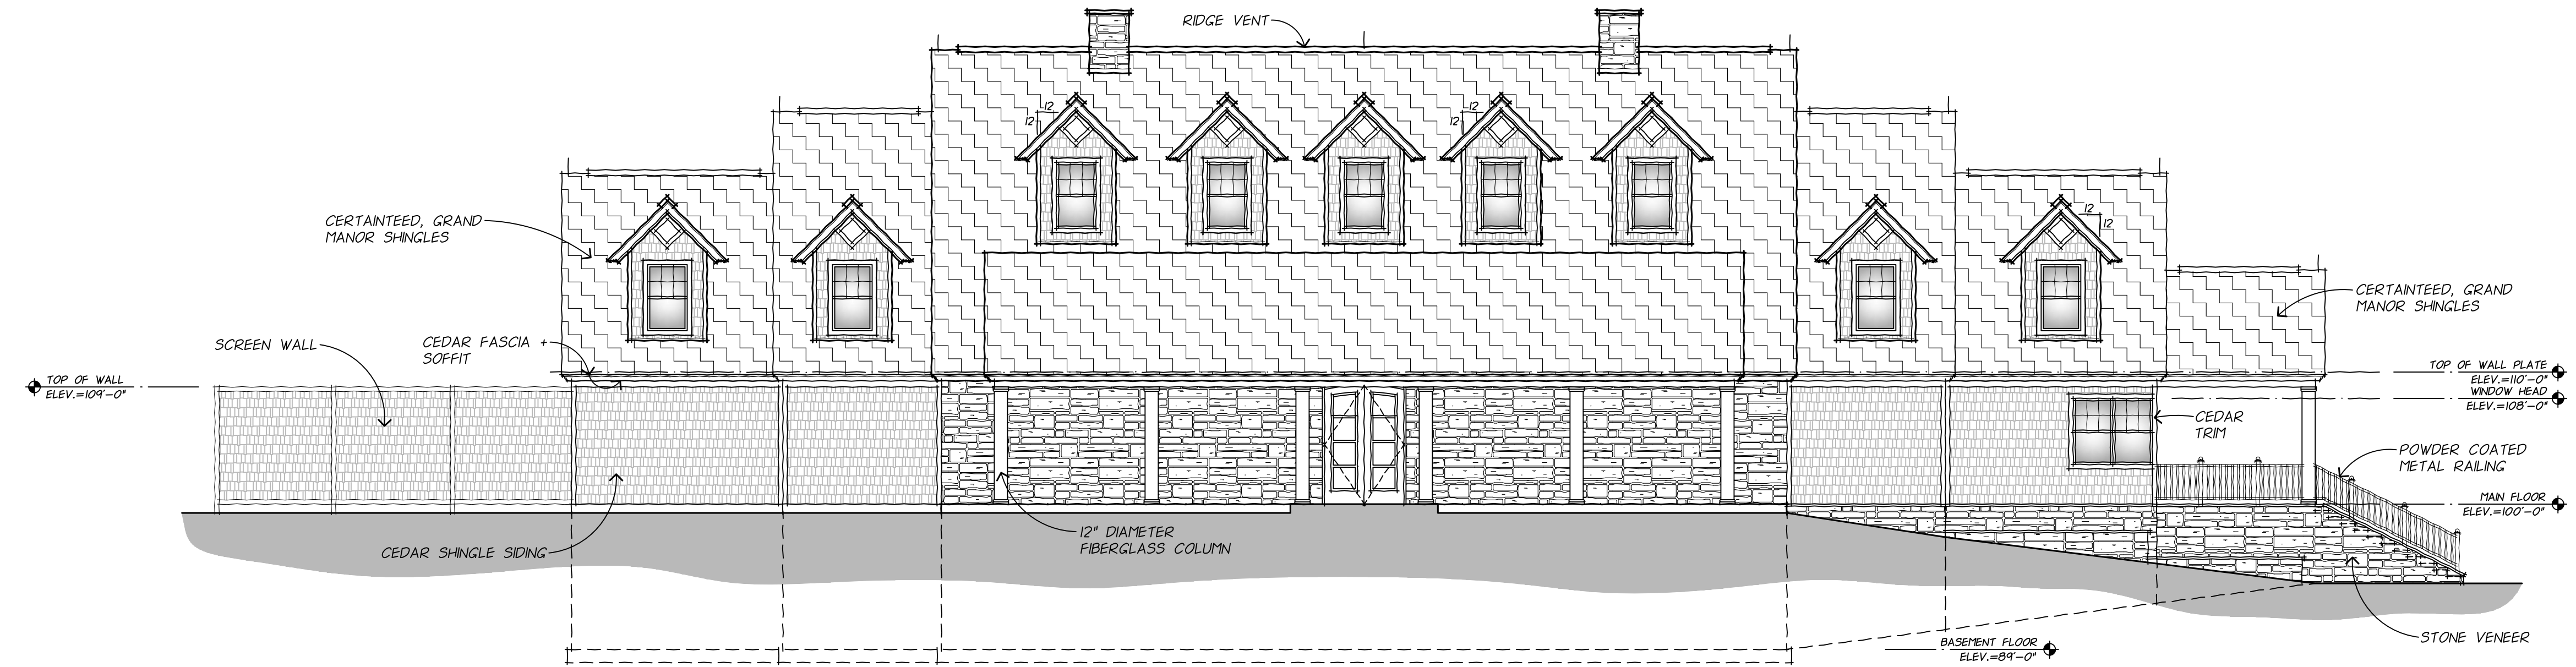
RIDGE VENT

12
12

12
12

12
12

CERTAINTEED, GRAND MANOR SHINGLES

CERTAINTEED, GRAND MANOR SHINGLES

SCREEN WALL

CEDAR FASCIA + SOFFIT

TOP OF WALL
ELEV.=109'-0"

TOP OF WALL PLATE
ELEV.=110'-0"

WINDOW HEAD
ELEV.=108'-0"

CEDAR TRIM

POWDER COATED METAL RAILING

MAIN FLOOR
ELEV.=100'-0"

CEDAR SHINGLE SIDING

12" DIAMETER FIBERGLASS COLUMN

STONE VENEER

BASEMENT FLOOR
ELEV.=89'-0"